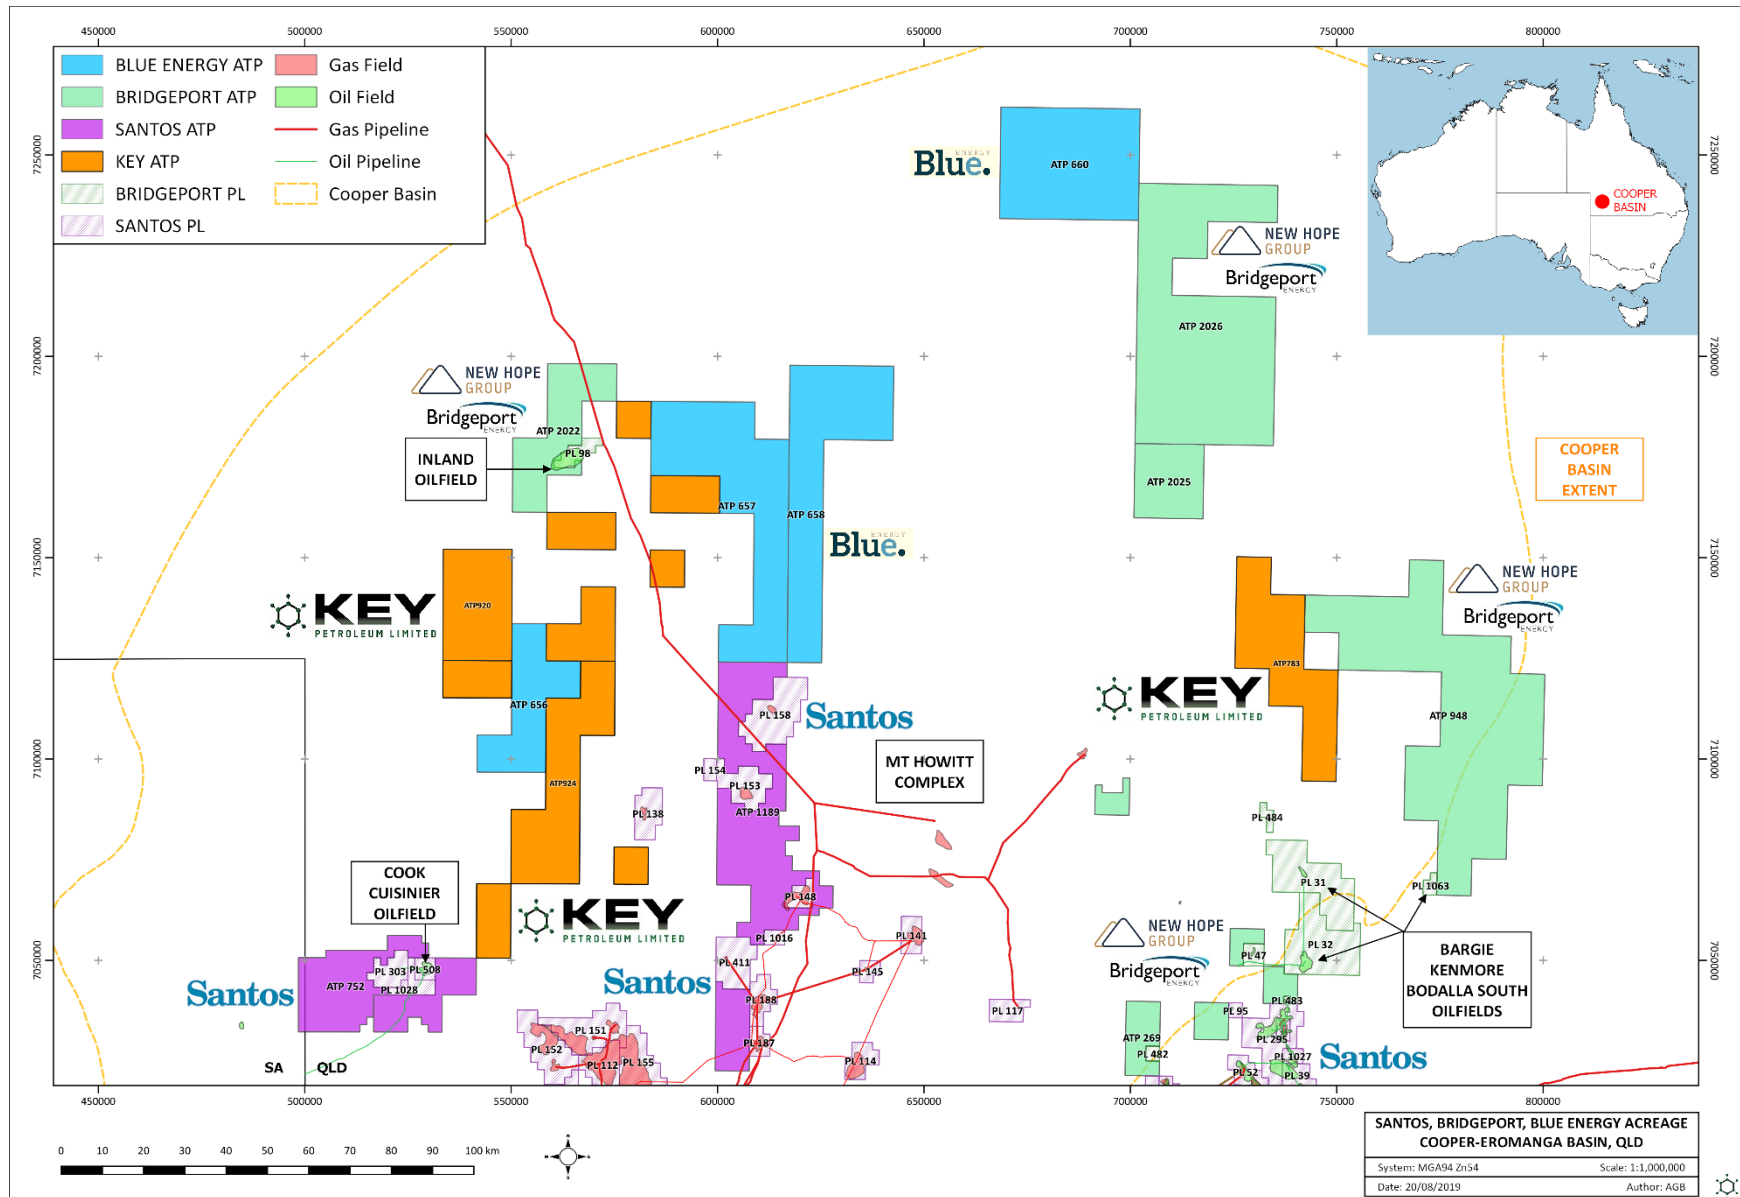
450000 500000 550000 600000 650000 700000 750000 800000

| | BLUE ENERGY ATP | | Gas Field |
|---|---|---|---|
| | BRIDGEPORT ATP | | Oil Field |
| | SANTOS ATP | | Gas Pipeline |
| | KEY ATP | | Oil Pipeline |
| | BRIDGEPORT PL | | Cooper Basin |
| | SANTOS PL | | |

7250000
7200000
7150000
7100000
7050000

COOPER BASIN

Blue. ENERGY
ATP 660
NEW HOPE GROUP
Bridgeport ENERGY
ATP 2026
ATP 2025

NEW HOPE GROUP
Bridgeport ENERGY
ATP 2022
PL 98
INLAND OILFIELD
ATP 657
ATP 658
Blue. ENERGY
KEY PETROLEUM LIMITED
ATP920
ATP 656
ATP924
COOPER BASIN EXTENT
NEW HOPE GROUP
Bridgeport ENERGY
ATP783
ATP 948
KEY PETROLEUM LIMITED
PL 158
Santos
MT HOWITT COMPLEX
PL 154
PL 153
ATP 1189
PL 138
PL 484
PL 148
PL 31
PL 1063
COOK CUISINIER OILFIELD
KEY PETROLEUM LIMITED
PL 1016
PL 141
NEW HOPE GROUP
Bridgeport ENERGY
PL 32
BARGIE KENMORE BODALLA SOUTH OILFIELDS
PL 47
PL 303 PL 508
PL 1028
ATP 752
Santos
Santos
PL 411
PL 145
PL 188
PL 117
PL 483
PL 95
ATP 269
PL 295
PL 151
PL 152
PL 112 PL 155
PL 187
PL 114
PL 482
PL 1027
PL 52
PL 39
Santos
SA
QLD

0 10 20 30 40 50 60 70 80 90 100 km

SANTOS, BRIDGEPORT, BLUE ENERGY ACREAGE
COOPER-EROMANGA BASIN, QLD
System: MGA94 Zn54 Scale: 1:1,000,000
Date: 20/08/2019 Author: AGB